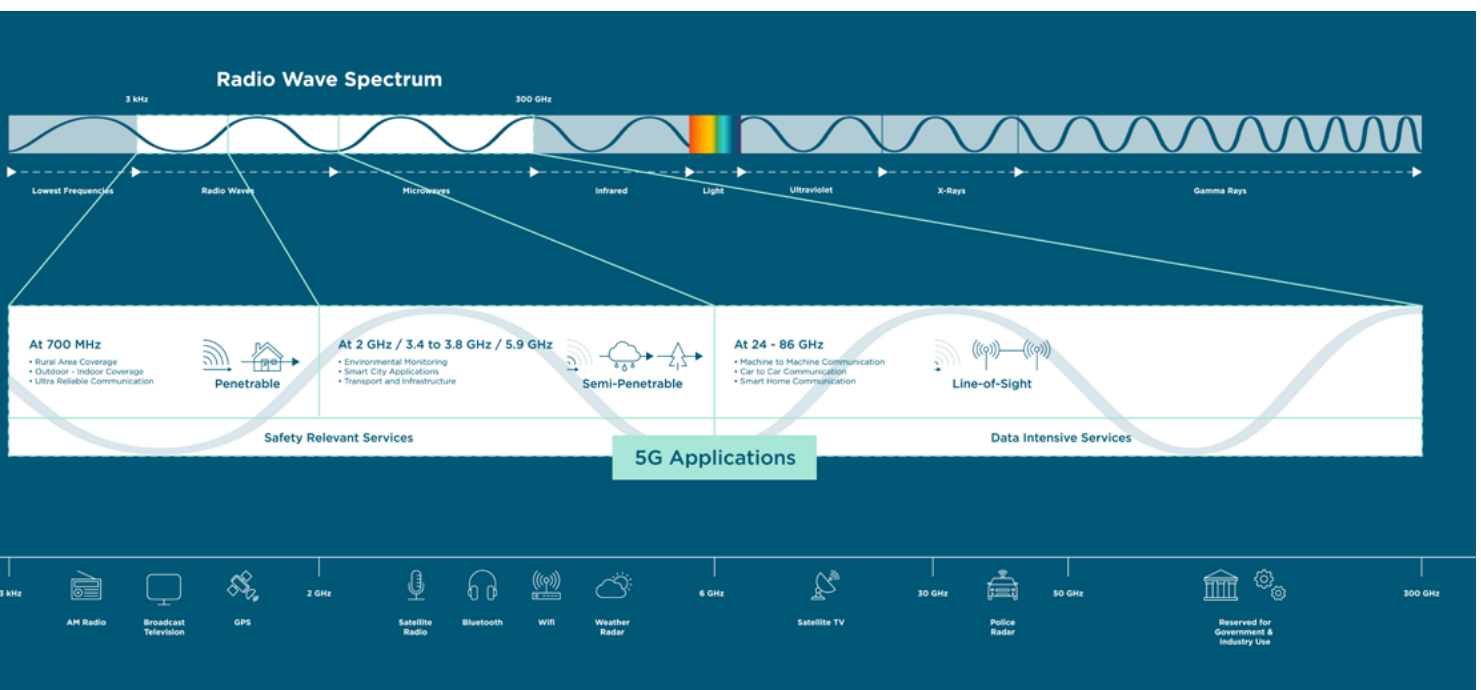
Radio Wave Spectrum

3 kHz

300 GHz

Lowest Frequencies

Radio Waves

Microwaves

Infrared

Light

Ultraviolet

X-Rays

Gamma Rays

At 700 MHz
• Rural Area Coverage
• Outdoor - Indoor Coverage
• Ultra Reliable Communication

Penetrable

At 2 GHz / 3.4 to 3.8 GHz / 5.9 GHz
• Environmental Monitoring
• Smart City Applications
• Transport and Infrastructure

Semi-Penetrable

At 24 - 86 GHz
• Machine to Machine Communication
• Car to Car Communication
• Smart Home Communication

Line-of-Sight

Safety Relevant Services

Data Intensive Services

5G Applications

3 kHz

AM Radio

Broadcast Television

GPS

2 GHz

Satellite Radio

Bluetooth

Wifi

Weather Radar

6 GHz

Satellite TV

30 GHz

Police Radar

50 GHz

Reserved for Government & Industry Use

300 GHz